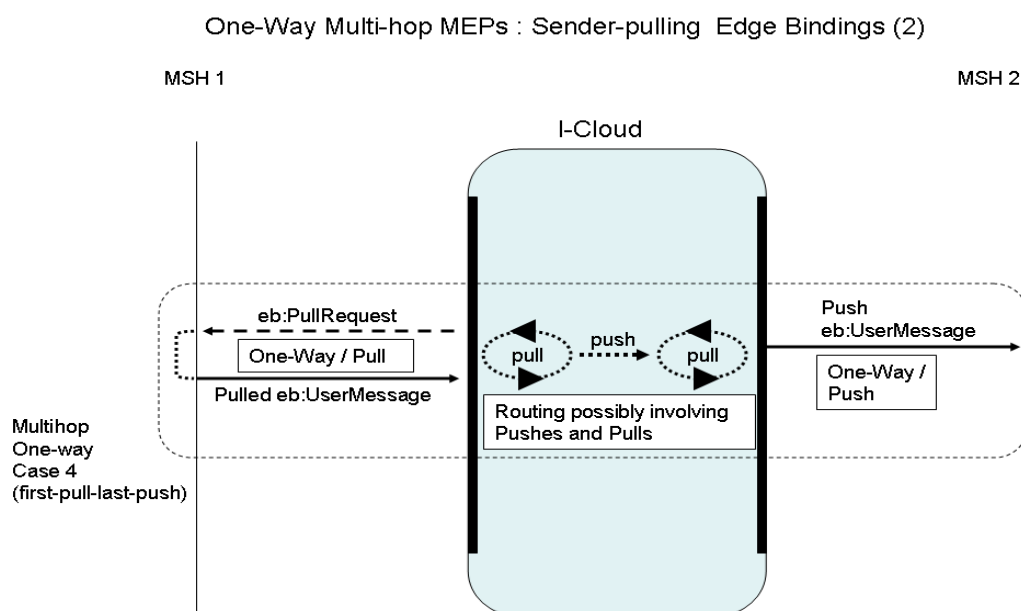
One-Way Multi-hop MEPs : Sender-pulling Edge Bindings (2)

MSH 1

MSH 2

I-Cloud

eb:PullRequest

One-Way / Pull

Pulled eb:UserMessage

pull

push

pull

Routing possibly involving Pushes and Pulls

Push
eb:UserMessage

One-Way / Push

Multihop
One-way
Case 4
(first-pull-last-push)